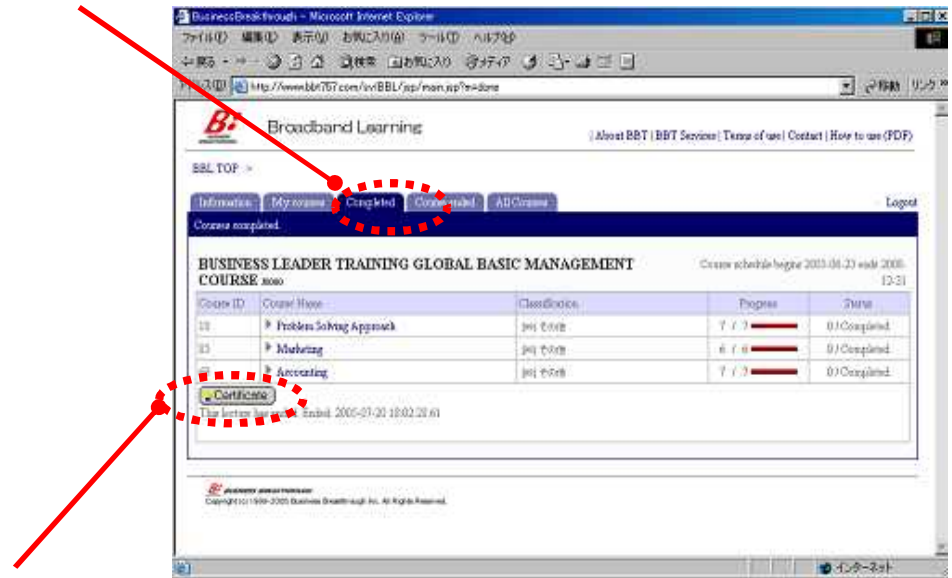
BusinessBreakthrough - Microsoft Internet Explorer

ファイル(F) 編集(E) 表示(V) お気に入り(A) ツール(T) ヘルプ(H)

戻る 検索 お気に入り メディア

アドレス(D) http://www.bbt757.com/svlBBL/jsp/main.jsp?e=done

移動 リンク

Broadband Learning

| About BBT | BBT Services | Terms of use | Contact | How to use (PDF)

BBL TOP >

Information | My courses | Completed | Commended | All Courses

Logout

Courses completed

BUSINESS LEADER TRAINING GLOBAL BASIC MANAGEMENT COURSE 2005

Course schedule begins 2005-06-23 ends 2005-12-31

| Course ID | Course Name | Classification | Progress | Status |
|---|---|---|---|---|
| 13 | Problem Solving Approach | [99] その他 | 7 / 7 | 0 / Completed |
| 15 | Marketing | [99] その他 | 6 / 6 | 0 / Completed |
| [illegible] | Accounting | [99] その他 | 7 / 7 | 0 / Completed |

Certificate

This lecture has been finished. 2005-07-20 18:02:28.61

BUSINESS BREAKTHROUGH

Copyright (c) 1998-2005 Business Breakthrough Inc. All Rights Reserved.

インターネット